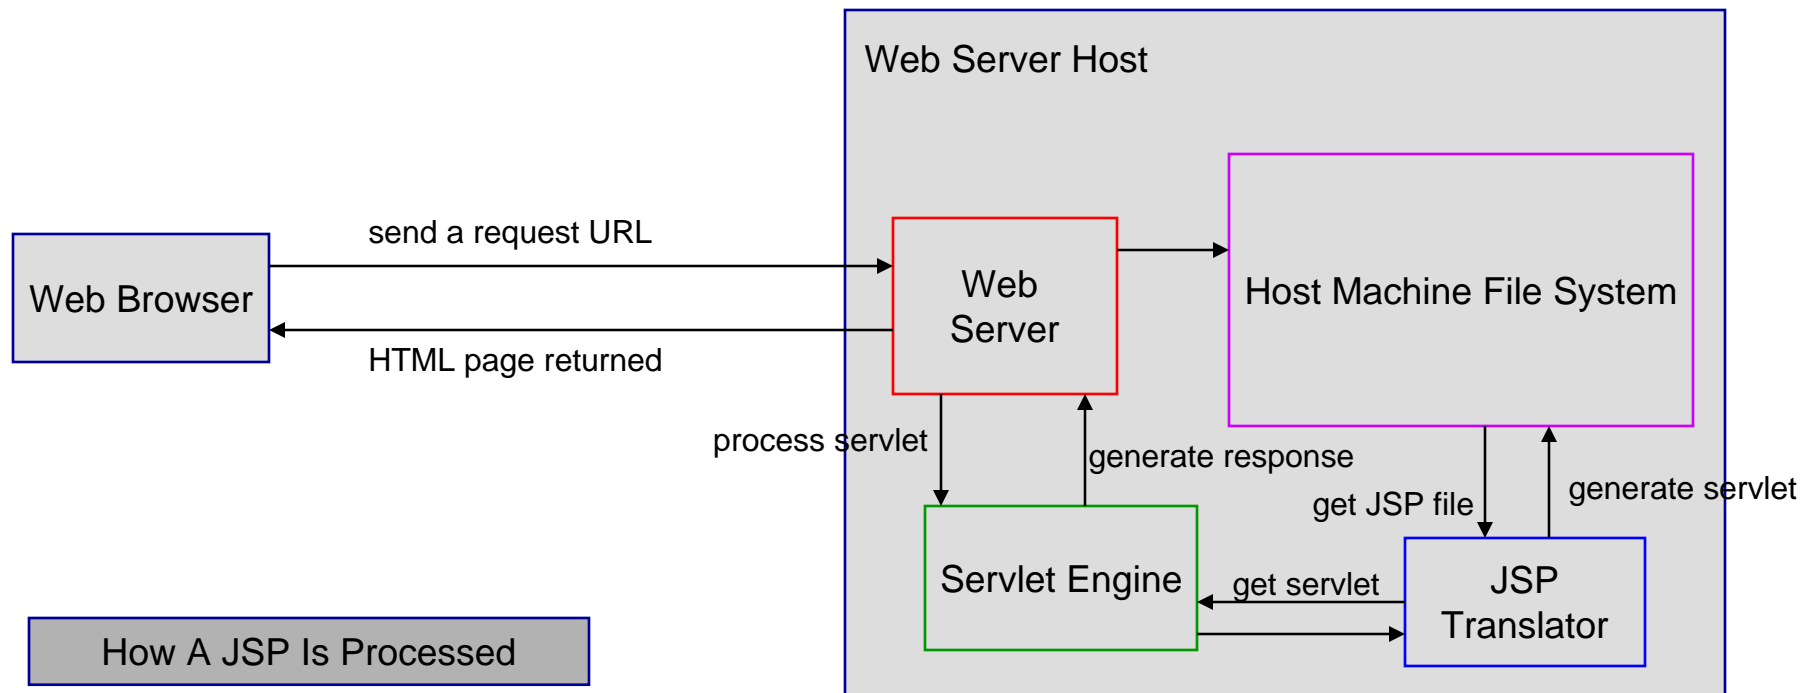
Web Server Host

Web Browser

send a request URL

HTML page returned

Web Server

Host Machine File System

process servlet

generate response

get JSP file

generate servlet

Servlet Engine

get servlet

JSP Translator

How A JSP Is Processed